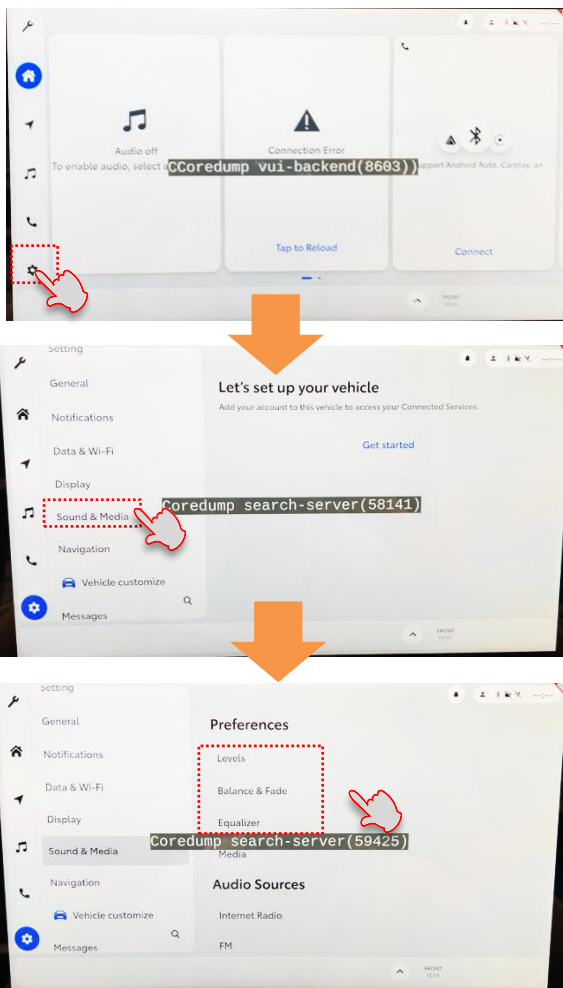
Audio off
To enable audio, select a
CCoredump vui-backend(8603))
Connection Error
Tap to Reload
support Android Auto, Carplay, an...
Connect
FRONT

Setting
General
Notifications
Data & Wi-Fi
Display
Sound & Media
Navigation
Vehicle customize
Messages
Let's set up your vehicle
Add your account to this vehicle to access your Connected Services.
Get started
Coredump search-server(58141)
FRONT

Setting
General
Notifications
Data & Wi-Fi
Display
Sound & Media
Navigation
Vehicle customize
Messages
Preferences
Levels
Balance & Fade
Equalizer
Coredump search-server(59425)
Media
Audio Sources
Internet Radio
FM
FRONT